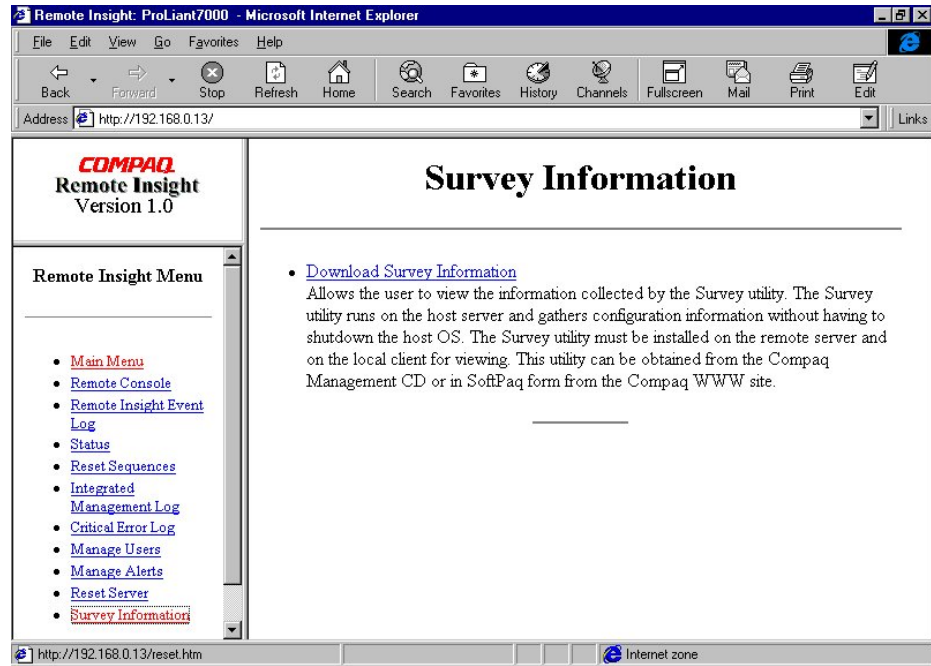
Remote Insight: ProLiant7000 - Microsoft Internet Explorer

File Edit View Go Favorites Help

Back Forward Stop Refresh Home Search Favorites History Channels Fullscreen Mail Print Edit

Address http://192.168.0.13/ Links

COMPAQ
Remote Insight
Version 1.0

Survey Information

Remote Insight Menu

- Main Menu
- Remote Console
- Remote Insight Event Log
- Status
- Reset Sequences
- Integrated Management Log
- Critical Error Log
- Manage Users
- Manage Alerts
- Reset Server
- Survey Information

- Download Survey Information
Allows the user to view the information collected by the Survey utility. The Survey utility runs on the host server and gathers configuration information without having to shutdown the host OS. The Survey utility must be installed on the remote server and on the local client for viewing. This utility can be obtained from the Compaq Management CD or in SoftPaq form from the Compaq WWW site.

http://192.168.0.13/reset.htm Internet zone